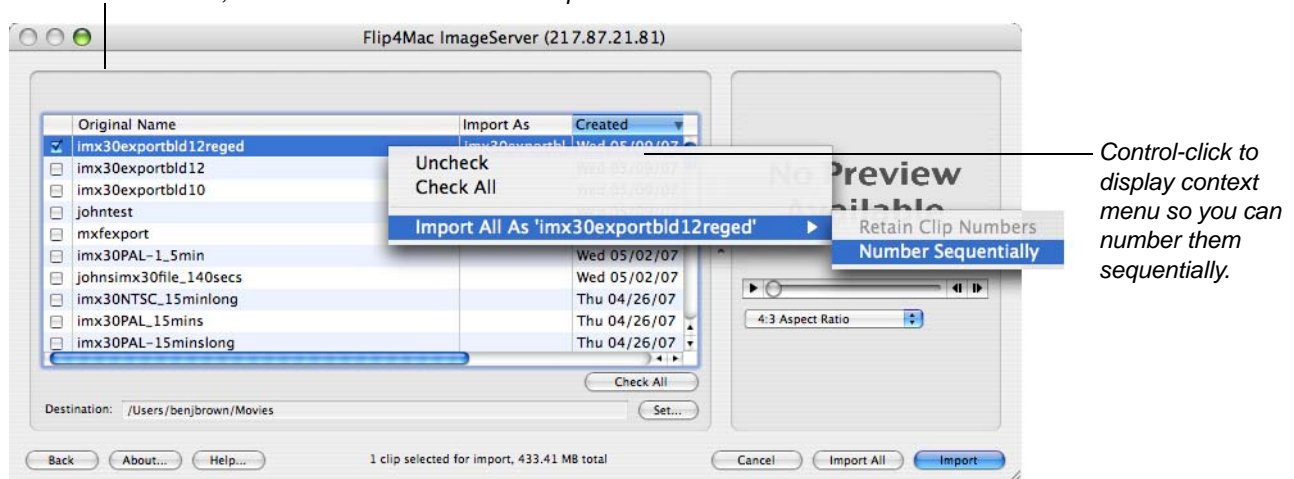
Flip4Mac ImageServer (217.87.21.81)

| | Original Name | Import As | Created |
|---|---|---|---|
| ☑ | imx30exportbld12reged | imx30exportbl | Wed 05/09/07 |
| ☐ | imx30exportbld12 | | Wed 05/09/07 |
| ☐ | imx30exportbld10 | | Wed 05/09/07 |
| ☐ | johntest | | |
| ☐ | mxfexport | | |
| ☐ | imx30PAL-1_5min | | Wed 05/02/07 |
| ☐ | johnsimx30file_140secs | | Wed 05/02/07 |
| ☐ | imx30NTSC_15minlong | | Thu 04/26/07 |
| ☐ | imx30PAL_15mins | | Thu 04/26/07 |
| ☐ | imx30PAL-15minslong | | Thu 04/26/07 |

Uncheck
Check All
Import All As 'imx30exportbld12reged'
Retain Clip Numbers
Number Sequentially

No Preview Available

4:3 Aspect Ratio

Check All

Destination: /Users/benjbrown/Movies

Set...

Back About... Help...

1 clip selected for import, 433.41 MB total

Cancel Import All Import

Control-click to display context menu so you can number them sequentially.